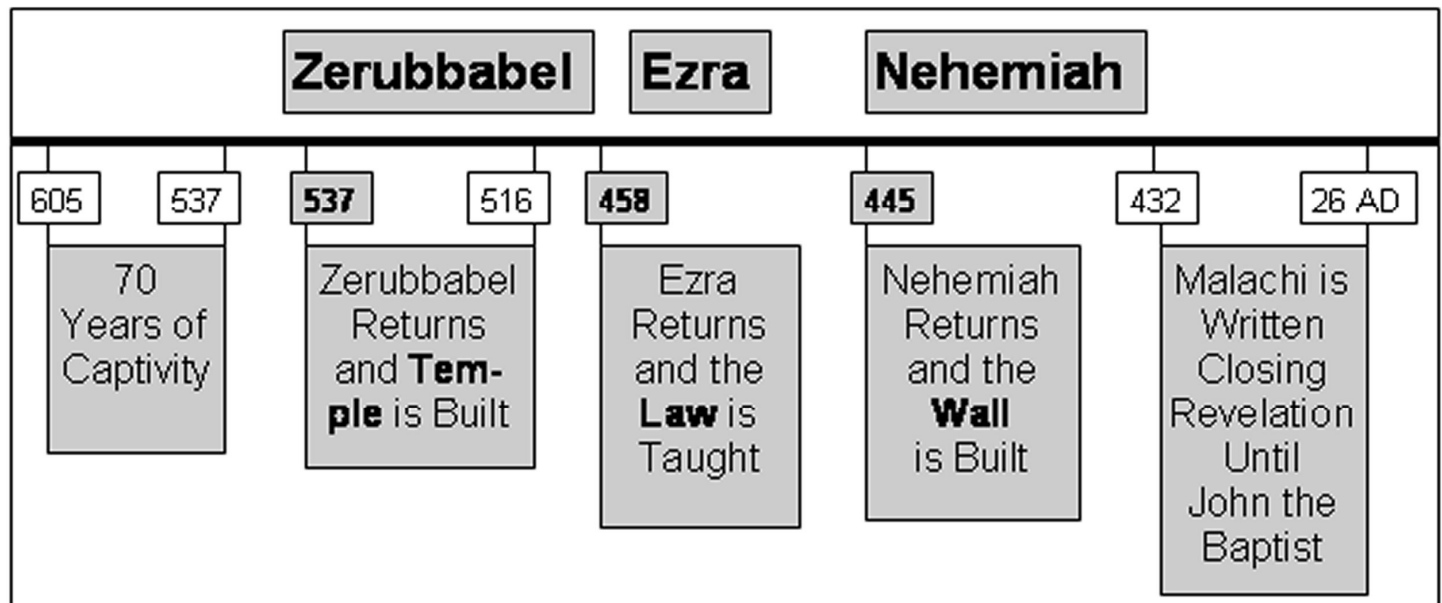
Zerubbabel Ezra Nehemiah

605 537 537 516 458 445 432 26 AD

70 Years of Captivity

Zerubbabel Returns and Temple is Built

Ezra Returns and the Law is Taught

Nehemiah Returns and the Wall is Built

Malachi is Written Closing Revelation Until John the Baptist